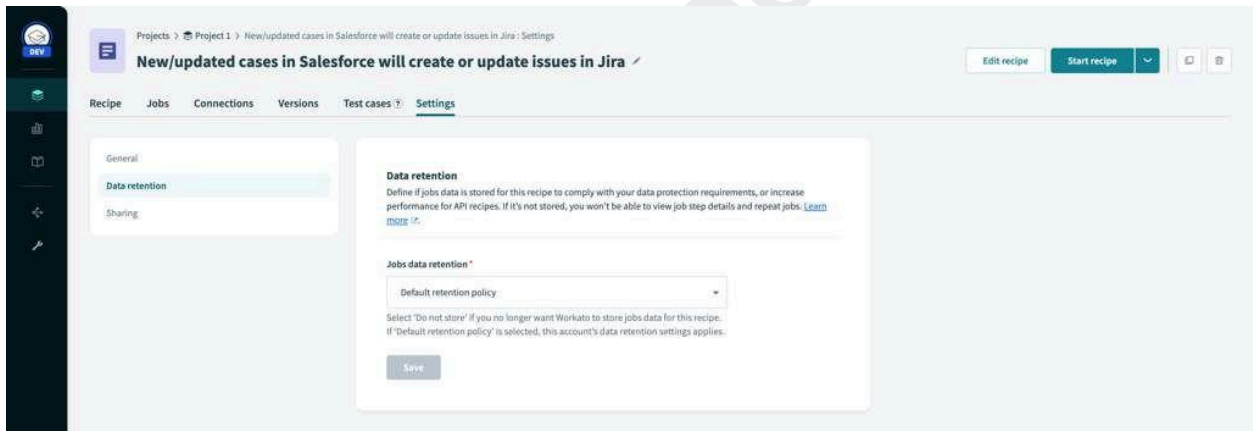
DEV

Projects > Project 1 > New/updated cases in Salesforce will create or update issues in Jira : Settings

New/updated cases in Salesforce will create or update issues in Jira

Edit recipe

Start recipe

Recipe Jobs Connections Versions Test cases Settings

General

Data retention

Sharing

Data retention

Define if jobs data is stored for this recipe to comply with your data protection requirements, or increase performance for API recipes. If it's not stored, you won't be able to view job step details and repeat jobs. Learn more

Jobs data retention *

Default retention policy

Select 'Do not store' if you no longer want Workato to store jobs data for this recipe. If 'Default retention policy' is selected, this account's data retention settings applies.

Save